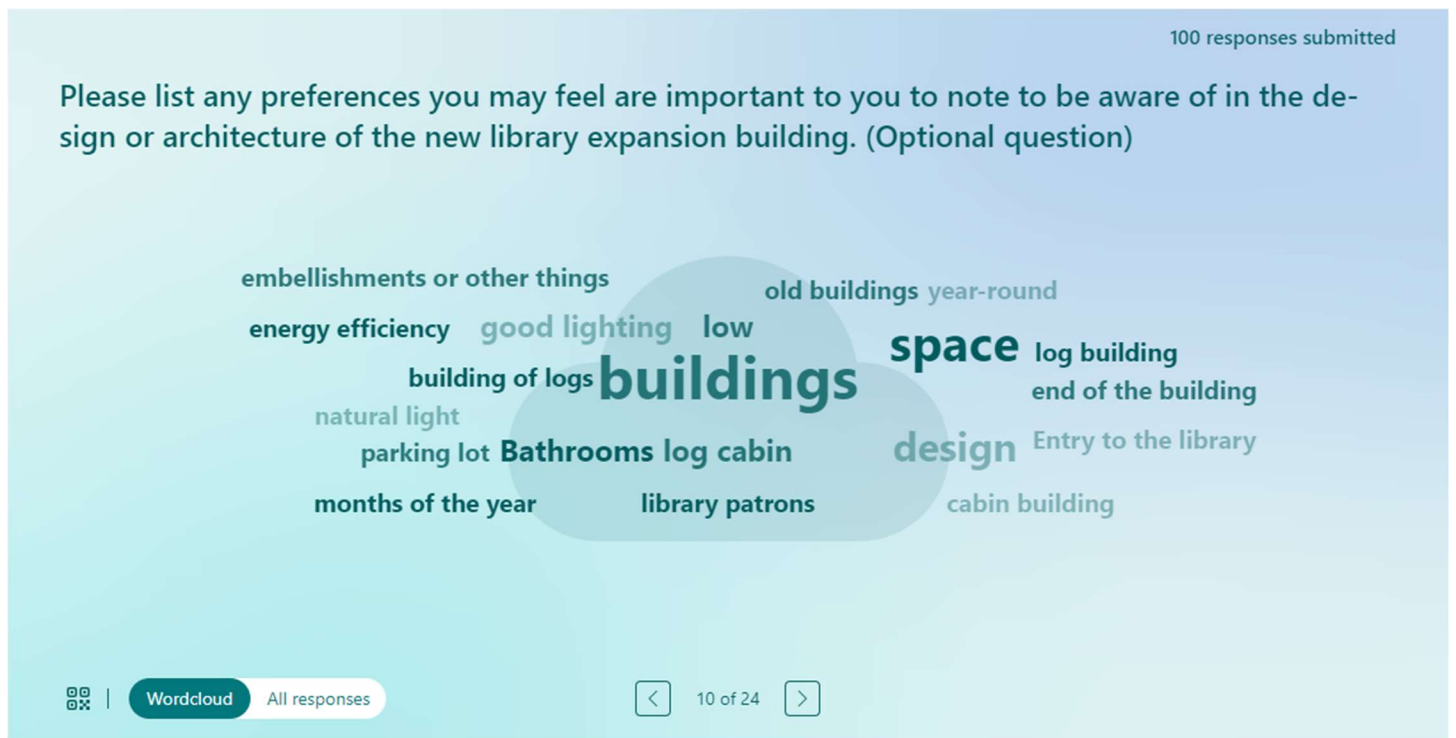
100 responses submitted

Please list any preferences you may feel are important to you to note to be aware of in the design or architecture of the new library expansion building. (Optional question)

embellishments or other things
old buildings year-round
energy efficiency good lighting low
space log building
building of logs buildings
end of the building
natural light
parking lot Bathrooms log cabin design Entry to the library
months of the year library patrons cabin building

Wordcloud All responses

10 of 24